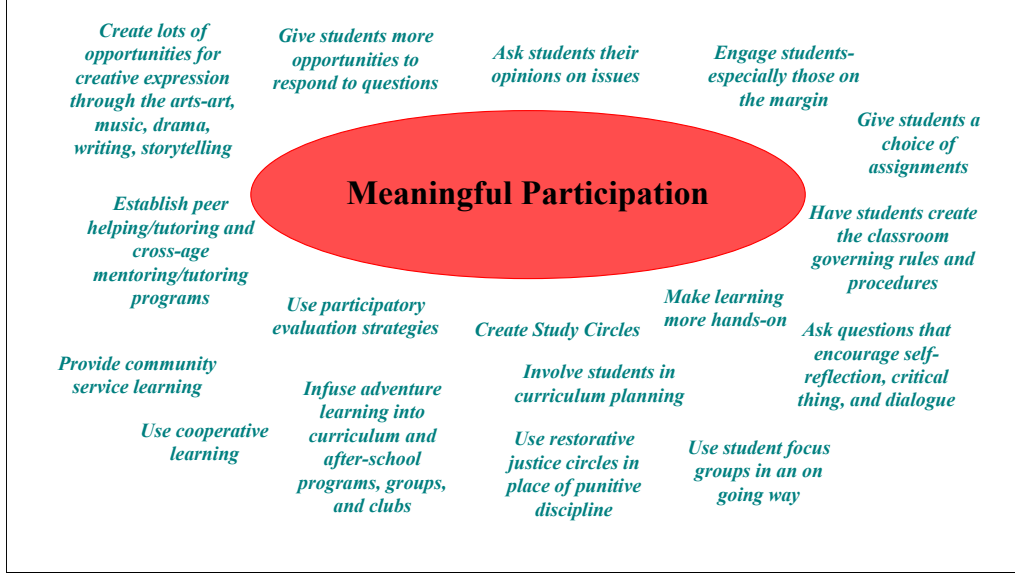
Create lots of opportunities for creative expression through the arts-art, music, drama, writing, storytelling

Give students more opportunities to respond to questions

Ask students their opinions on issues

Engage students-especially those on the margin

Give students a choice of assignments

Meaningful Participation

Establish peer helping/tutoring and cross-age mentoring/tutoring programs

Have students create the classroom governing rules and procedures

Use participatory evaluation strategies

Create Study Circles

Make learning more hands-on

Ask questions that encourage self-reflection, critical thing, and dialogue

Provide community service learning

Infuse adventure learning into curriculum and after-school programs, groups, and clubs

Involve students in curriculum planning

Use cooperative learning

Use restorative justice circles in place of punitive discipline

Use student focus groups in an on going way